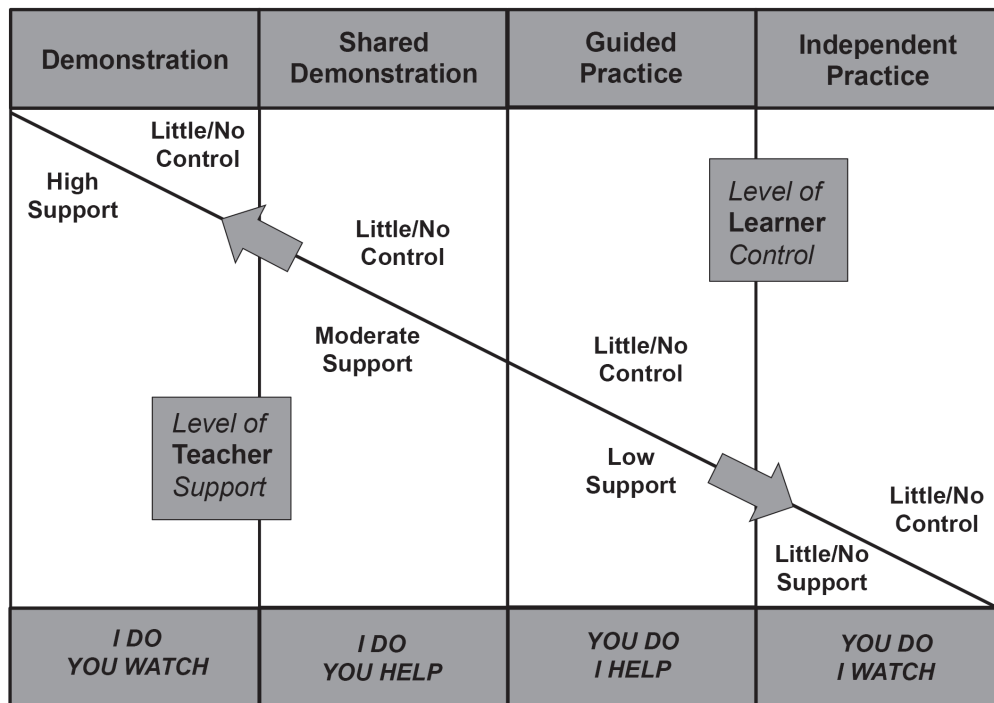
| Demonstration | Shared Demonstration | Guided Practice | Independent Practice |
|---|---|---|---|
| Little/No Control<br>High Support<br>Level of **Teacher** *Support* | Little/No Control<br>Moderate Support | Little/No Control<br>Low Support | Level of **Learner** *Control*<br>Little/No Control<br>Little/No Support |
| *I DO YOU WATCH* | *I DO YOU HELP* | *YOU DO I HELP* | *YOU DO I WATCH* |